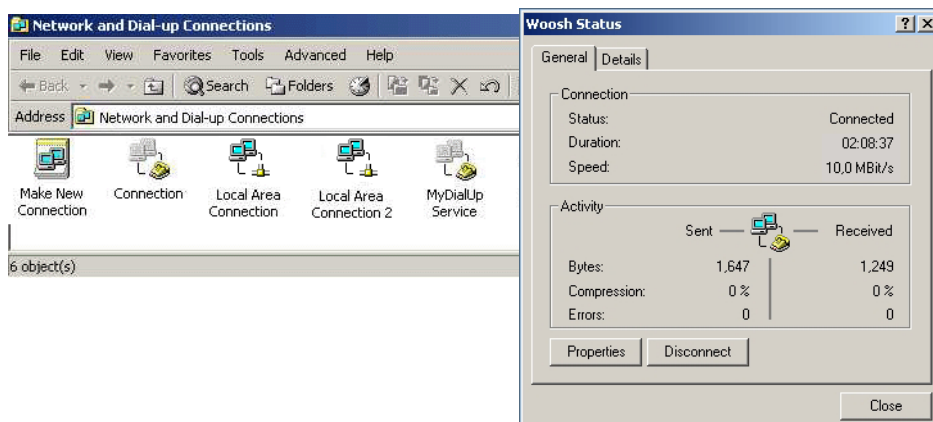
Network and Dial-up Connections

File Edit View Favorites Tools Advanced Help

Back Search Folders

Address Network and Dial-up Connections

Make New Connection

Connection

Local Area Connection

Local Area Connection 2

MyDialUp Service

6 object(s)

Woosh Status

?

X

General

Details

Connection

Status: Connected

Duration: 02:08:37

Speed: 10,0 MBit/s

Activity

Sent

Received

| | Sent | Received |
|---|---|---|
| Bytes: | 1,647 | 1,249 |
| Compression: | 0 % | 0 % |
| Errors: | 0 | 0 |

Properties

Disconnect

Close